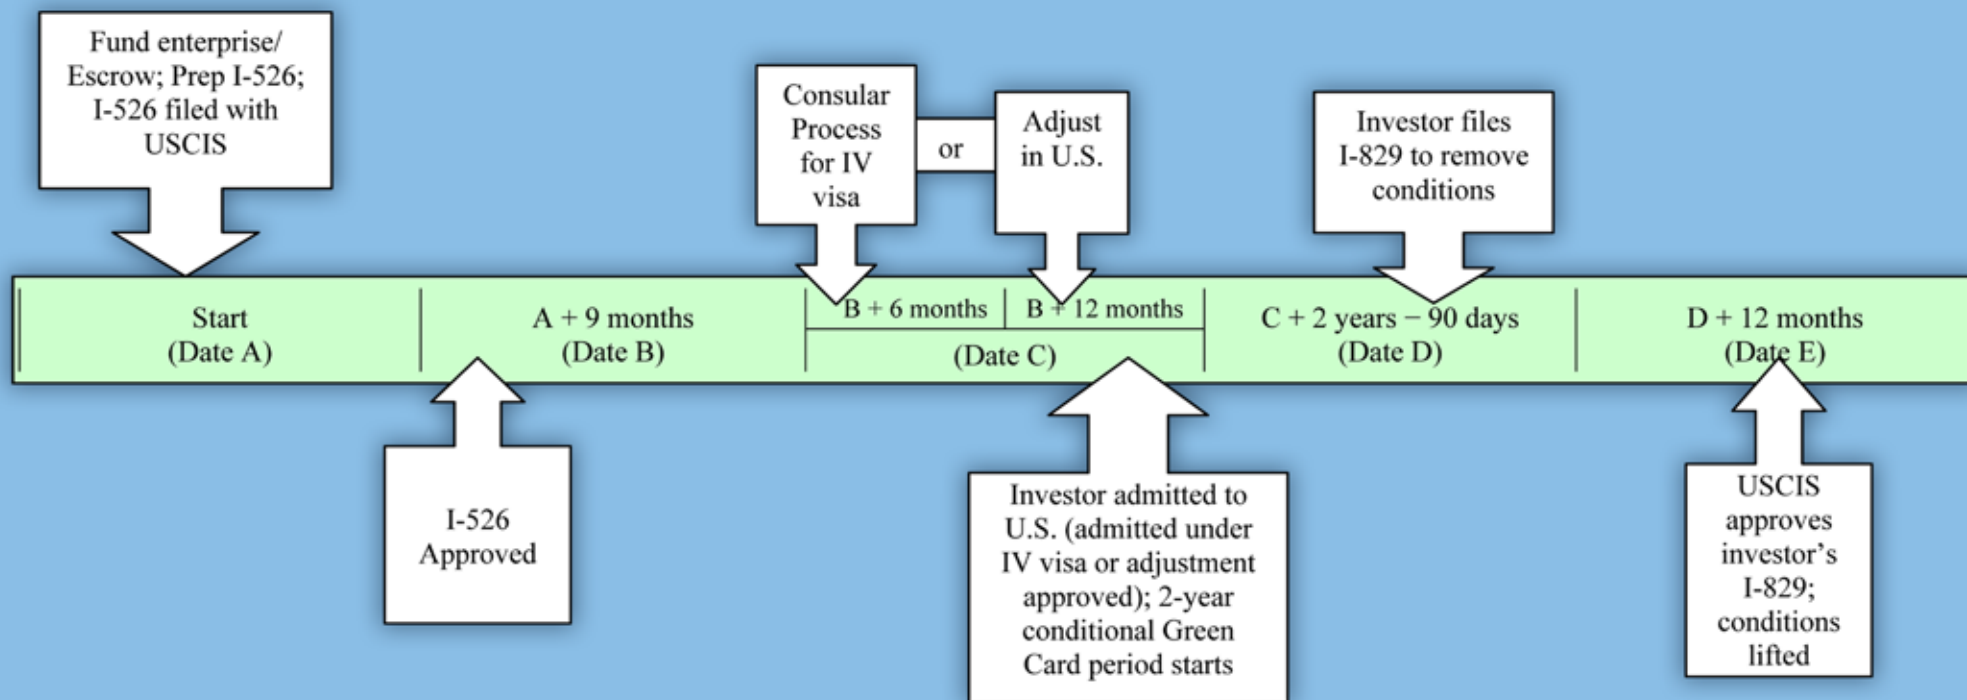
Fund enterprise/ Escrow; Prep I-526; I-526 filed with USCIS

Consular Process for IV visa

or

Adjust in U.S.

Investor files I-829 to remove conditions

Start (Date A)

A + 9 months (Date B)

B + 6 months

B + 12 months

(Date C)

C + 2 years − 90 days (Date D)

D + 12 months (Date E)

I-526 Approved

Investor admitted to U.S. (admitted under IV visa or adjustment approved); 2-year conditional Green Card period starts

USCIS approves investor’s I-829; conditions lifted